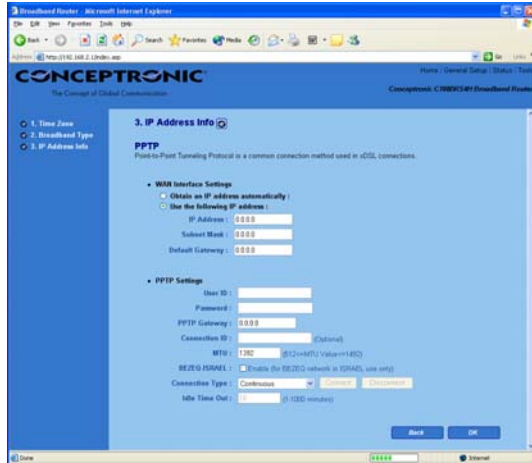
Broadband Router - Microsoft Internet Explorer

File Edit View Favorites Tools Help

Back Search Favorites Media

Address http://192.168.2.1/index.asp

Go Links

CONCEPTRONIC

The Concept of Global Communication

Home | General Setup | Status | Tool

Conceptronic C100BRS4H Broadband Router

1. Time Zone
2. Broadband Type
3. IP Address Info

3. IP Address Info

PPTP

Point-to-Point Tunneling Protocol is a common connection method used in xDSL connections.

• WAN Interface Settings

Obtain an IP address automatically :

Use the following IP address :

IP Address : 0.0.0.0

Subnet Mask : 0.0.0.0

Default Gateway : 0.0.0.0

• PPTP Settings

User ID :

Password :

PPTP Gateway : 0.0.0.0

Connection ID : (Optional)

MTU : 1392 (512<=MTU Value<=1492)

BEZEQ ISRAEL : Enable (for BEZEQ network in ISRAEL use only)

Connection Type : Continuous Connect Disconnect

Idle Time Out : 10 (1-1000 minutes)

Back OK

Done

Internet